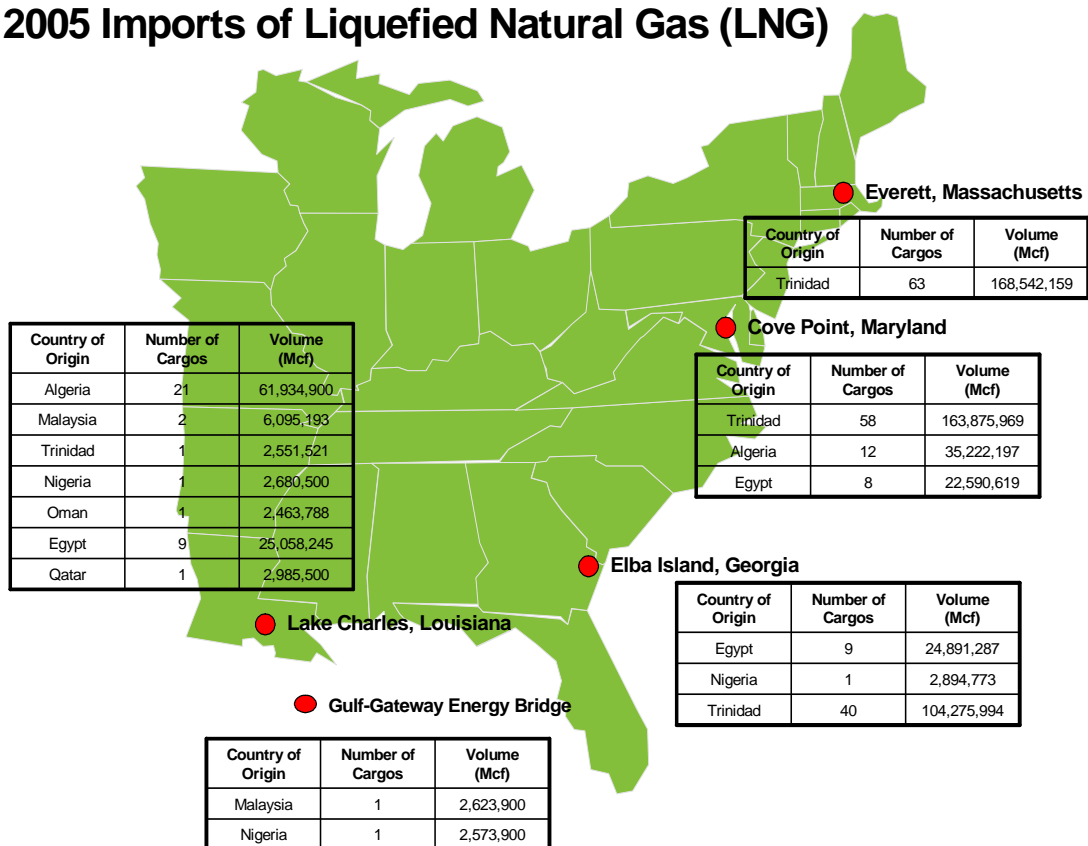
2005 Imports of Liquefied Natural Gas (LNG)

Everett, Massachusetts

| Country of Origin | Number of Cargos | Volume (Mcf) |
|---|---|---|
| Trinidad | 63 | 168,542,159 |

| Country of Origin | Number of Cargos | Volume (Mcf) |
|---|---|---|
| Algeria | 21 | 61,934,900 |
| Malaysia | 2 | 6,095,193 |
| Trinidad | 1 | 2,551,521 |
| Nigeria | 1 | 2,680,500 |
| Oman | 1 | 2,463,788 |
| Egypt | 9 | 25,058,245 |
| Qatar | 1 | 2,985,500 |

Cove Point, Maryland

| Country of Origin | Number of Cargos | Volume (Mcf) |
|---|---|---|
| Trinidad | 58 | 163,875,969 |
| Algeria | 12 | 35,222,197 |
| Egypt | 8 | 22,590,619 |

Elba Island, Georgia

| Country of Origin | Number of Cargos | Volume (Mcf) |
|---|---|---|
| Egypt | 9 | 24,891,287 |
| Nigeria | 1 | 2,894,773 |
| Trinidad | 40 | 104,275,994 |

Lake Charles, Louisiana

Gulf-Gateway Energy Bridge

| Country of Origin | Number of Cargos | Volume (Mcf) |
|---|---|---|
| Malaysia | 1 | 2,623,900 |
| Nigeria | 1 | 2,573,900 |